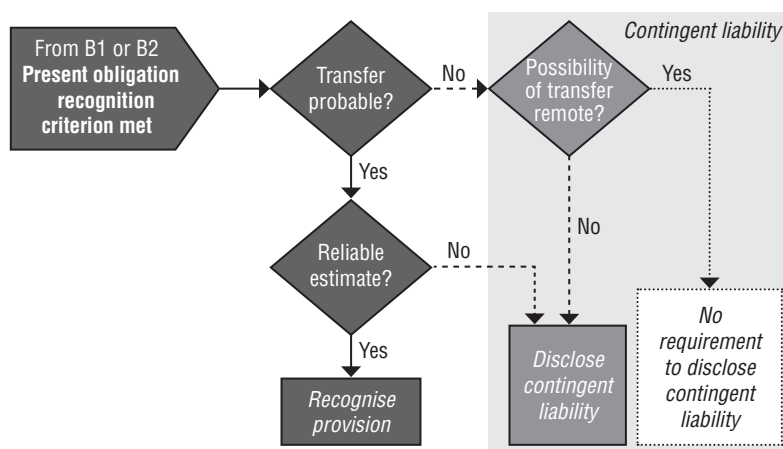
Contingent liability

From B1 or B2
**Present obligation recognition criterion met**

Transfer probable?

No

Possibility of transfer remote?

Yes

Yes

No

Reliable estimate?

No

Yes

Recognise provision

Disclose contingent liability

No requirement to disclose contingent liability